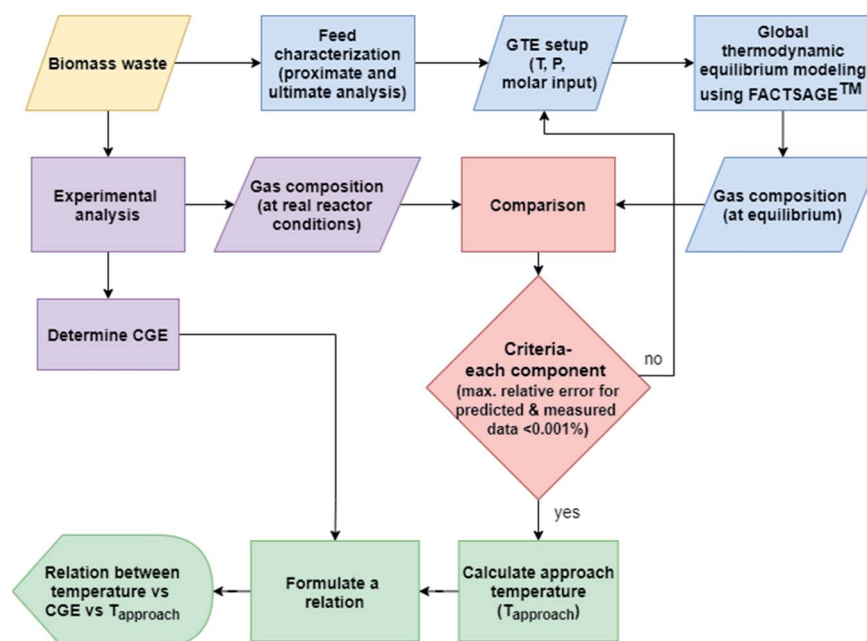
Biomass waste

Feed characterization (proximate and ultimate analysis)

GTE setup (T, P, molar input)

Global thermodynamic equilibrium modeling using FACTSAGE$^{TM}$

Experimental analysis

Gas composition (at real reactor conditions)

Comparison

Gas composition (at equilibrium)

Determine CGE

Criteria- each component (max. relative error for predicted & measured data <0.001%)

no

yes

Relation between temperature vs CGE vs T$_{approach}$

Formulate a relation

Calculate approach temperature (T$_{approach}$)